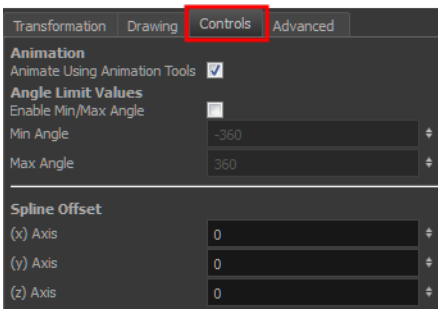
Transformation | Drawing | Controls | Advanced

Animation
Animate Using Animation Tools

Angle Limit Values
Enable Min/Max Angle
Min Angle -360
Max Angle 360

Spline Offset
(x) Axis 0
(y) Axis 0
(z) Axis 0